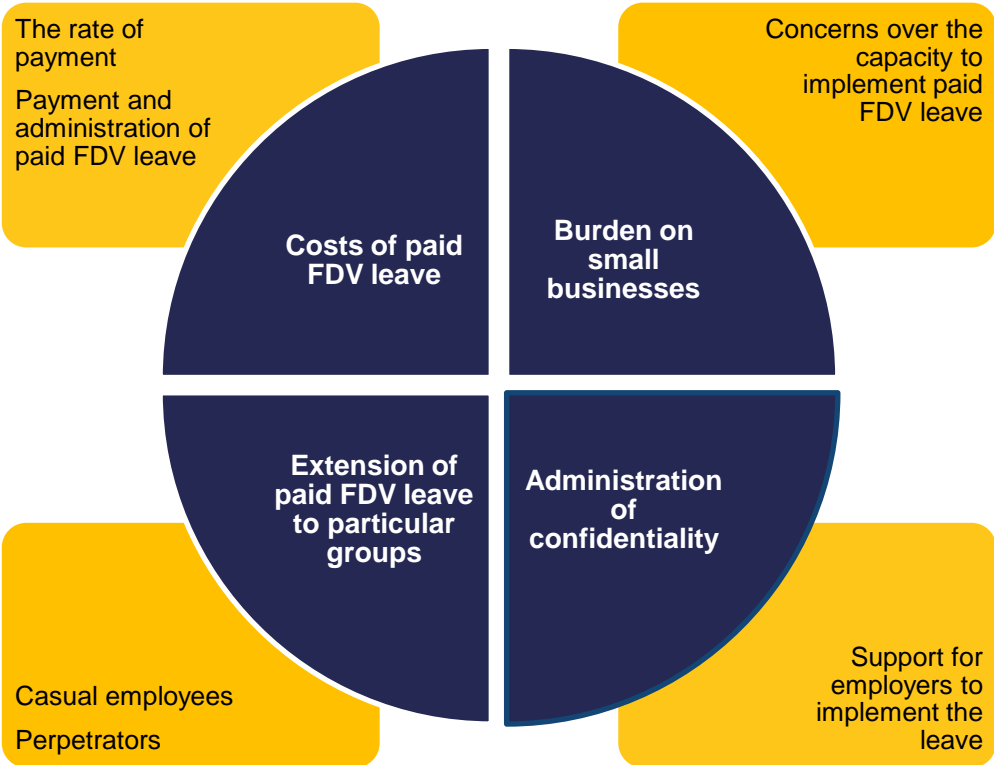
The rate of payment

Payment and administration of paid FDV leave

Concerns over the capacity to implement paid FDV leave

Costs of paid FDV leave

Burden on small businesses

Extension of paid FDV leave to particular groups

Administration of confidentiality

Casual employees

Perpetrators

Support for employers to implement the leave